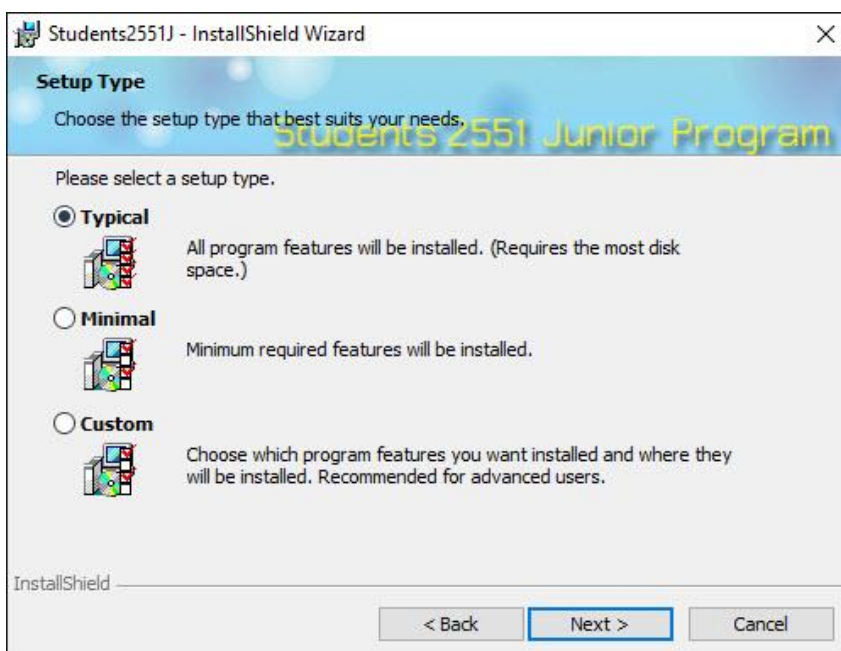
Students2551J - InstallShield Wizard

×

Setup Type

Choose the setup type that best suits your needs.

Students 2551 Junior Program

Please select a setup type.

Typical

All program features will be installed. (Requires the most disk space.)

Minimal

Minimum required features will be installed.

Custom

Choose which program features you want installed and where they will be installed. Recommended for advanced users.

InstallShield

< Back

Next >

Cancel